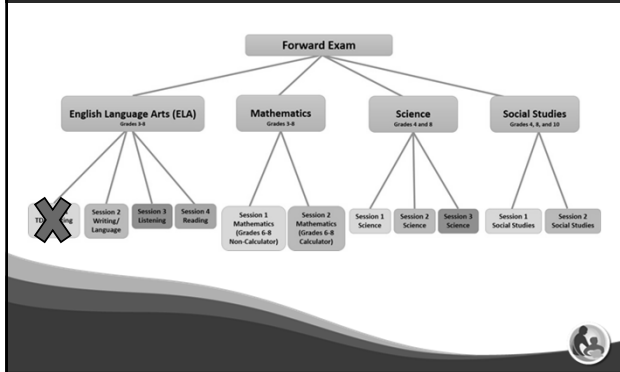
Forward Exam

English Language Arts (ELA)
Grades 3-8

Mathematics
Grades 3-8

Science
Grades 4 and 8

Social Studies
Grades 4, 8, and 10

TD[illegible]ing

Session 2 Writing/ Language

Session 3 Listening

Session 4 Reading

Session 1 Mathematics (Grades 6-8 Non-Calculator)

Session 2 Mathematics (Grades 6-8 Calculator)

Session 1 Science

Session 2 Science

Session 3 Science

Session 1 Social Studies

Session 2 Social Studies